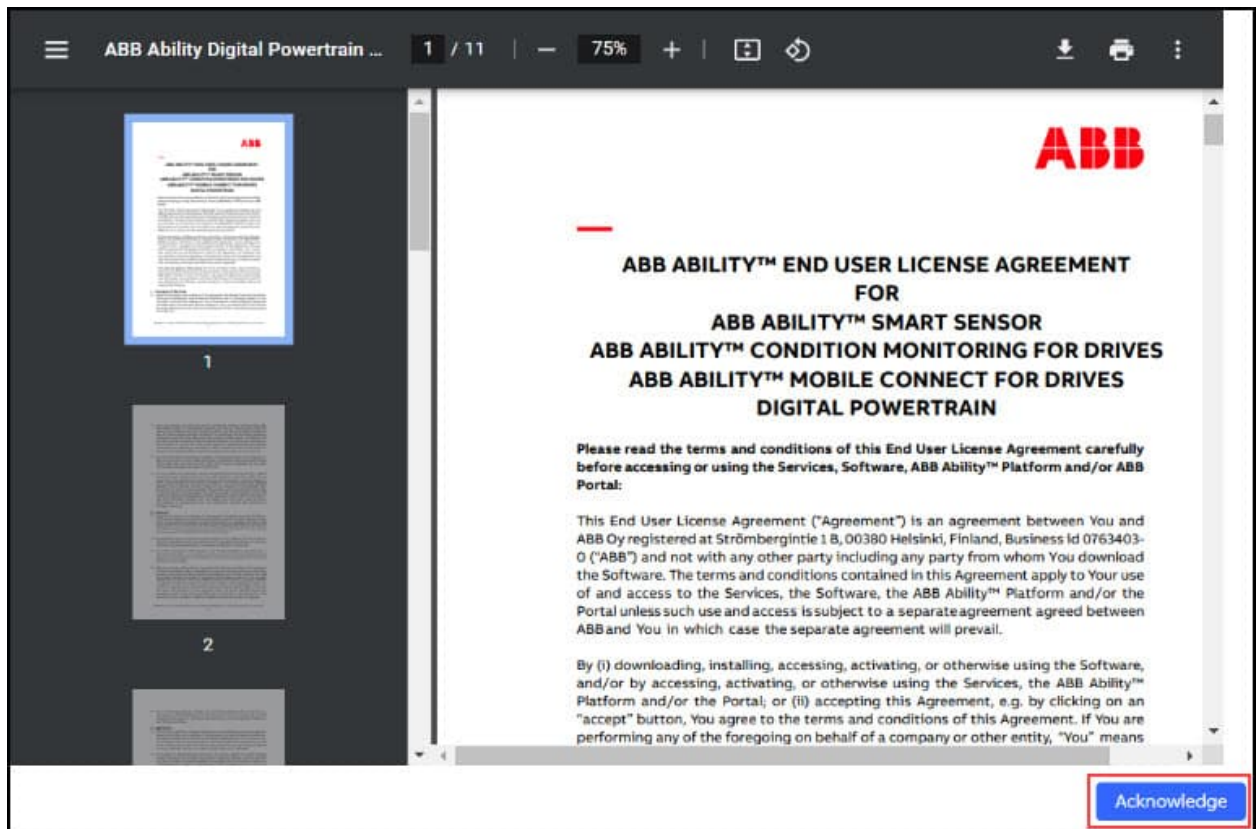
ABB Ability Digital Powertrain ... 1 / 11 — 75% +

1

2

ABB

ABB ABILITY™ END USER LICENSE AGREEMENT
FOR
ABB ABILITY™ SMART SENSOR
ABB ABILITY™ CONDITION MONITORING FOR DRIVES
ABB ABILITY™ MOBILE CONNECT FOR DRIVES
DIGITAL POWERTRAIN

Please read the terms and conditions of this End User License Agreement carefully before accessing or using the Services, Software, ABB Ability™ Platform and/or ABB Portal:

This End User License Agreement ("Agreement") is an agreement between You and ABB Oy registered at Strömbergintie 1 B, 00380 Helsinki, Finland, Business Id 0763403-0 ("ABB") and not with any other party including any party from whom You download the Software. The terms and conditions contained in this Agreement apply to Your use of and access to the Services, the Software, the ABB Ability™ Platform and/or the Portal unless such use and access is subject to a separate agreement agreed between ABB and You in which case the separate agreement will prevail.

By (i) downloading, installing, accessing, activating, or otherwise using the Software, and/or by accessing, activating, or otherwise using the Services, the ABB Ability™ Platform and/or the Portal; or (ii) accepting this Agreement, e.g. by clicking on an "accept" button, You agree to the terms and conditions of this Agreement. If You are performing any of the foregoing on behalf of a company or other entity, "You" means

Acknowledge